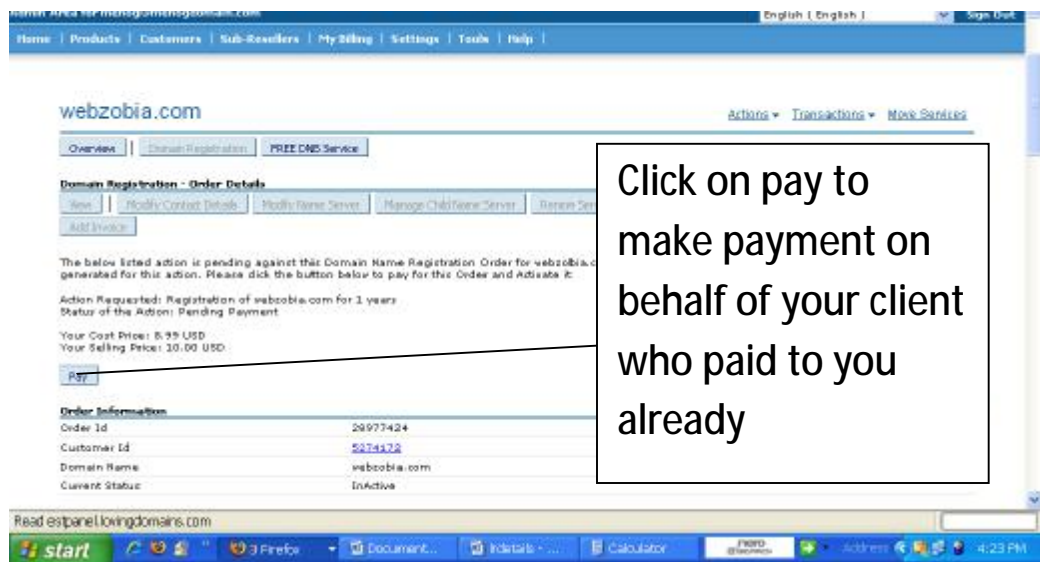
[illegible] Area for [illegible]

English [ English ]

Sign Out

Home | Products | Customers | Sub-Resellers | My Billing | Settings | Tools | Help |

webzobia.com

Actions ▾ Transactions ▾ Move Services

Overview | Domain Registration | FREE DNS Service

Domain Registration - Order Details

View | Modify Contact Details | Modify Name Server | Manage Child Name Server | Renew Se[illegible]

Add Invoice

The below listed action is pending against this Domain Name Registration Order for webzobia.c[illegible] generated for this action. Please click the button below to pay for this Order and Activate it

Action Requested: Registration of webzobia.com for 1 years
Status of the Action: Pending Payment

Your Cost Price: 8.99 USD
Your Selling Price: 10.00 USD

Pay

Order Information

| | |
|---|---|
| Order Id | 28977424 |
| Customer Id | 5374172 |
| Domain Name | webzobia.com |
| Current Status | InActive |

Click on pay to make payment on behalf of your client who paid to you already

Read estpanel.lovingdomains.com

start | 3 Firefox | Document... | Indetails - ... | Calculator | Address | 4:23 PM